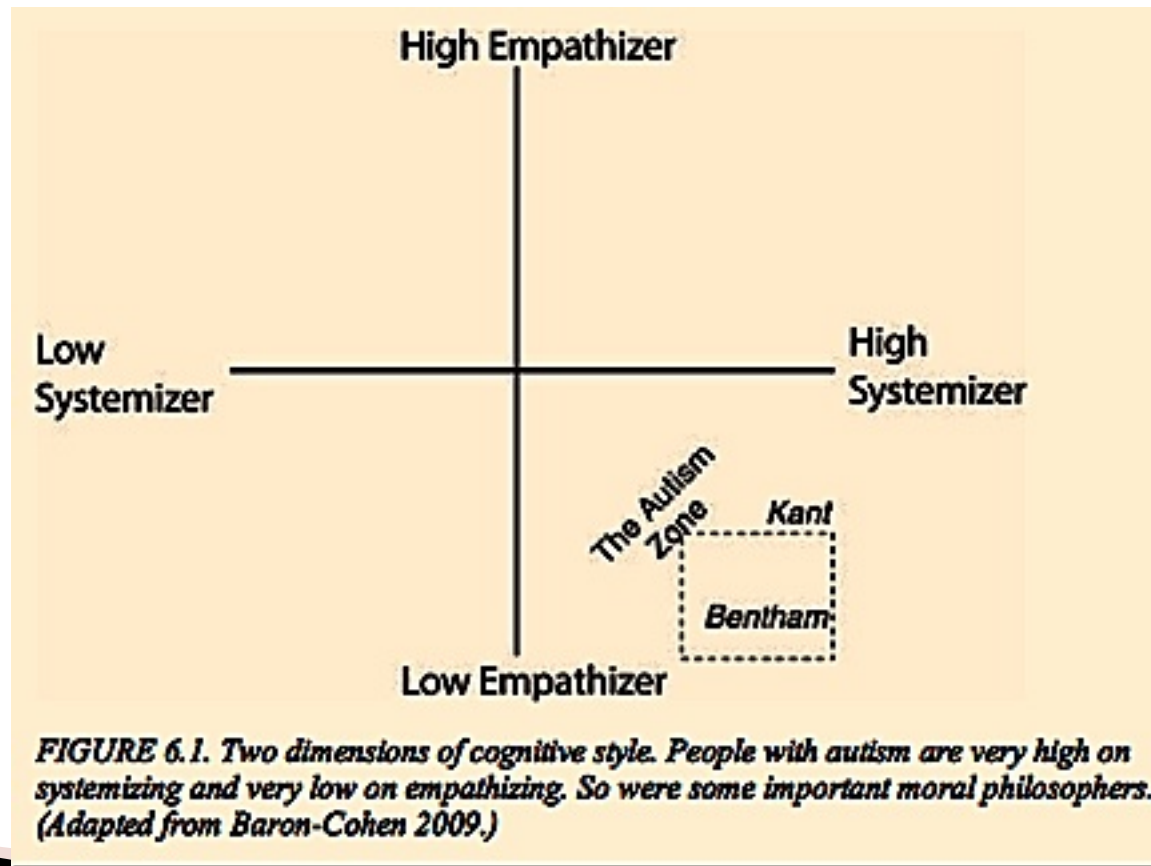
High Empathizer

Low Systemizer

High Systemizer

The Autism Zone

Kant

Bentham

Low Empathizer

FIGURE 6.1. Two dimensions of cognitive style. People with autism are very high on systemizing and very low on empathizing. So were some important moral philosophers. (Adapted from Baron-Cohen 2009.)